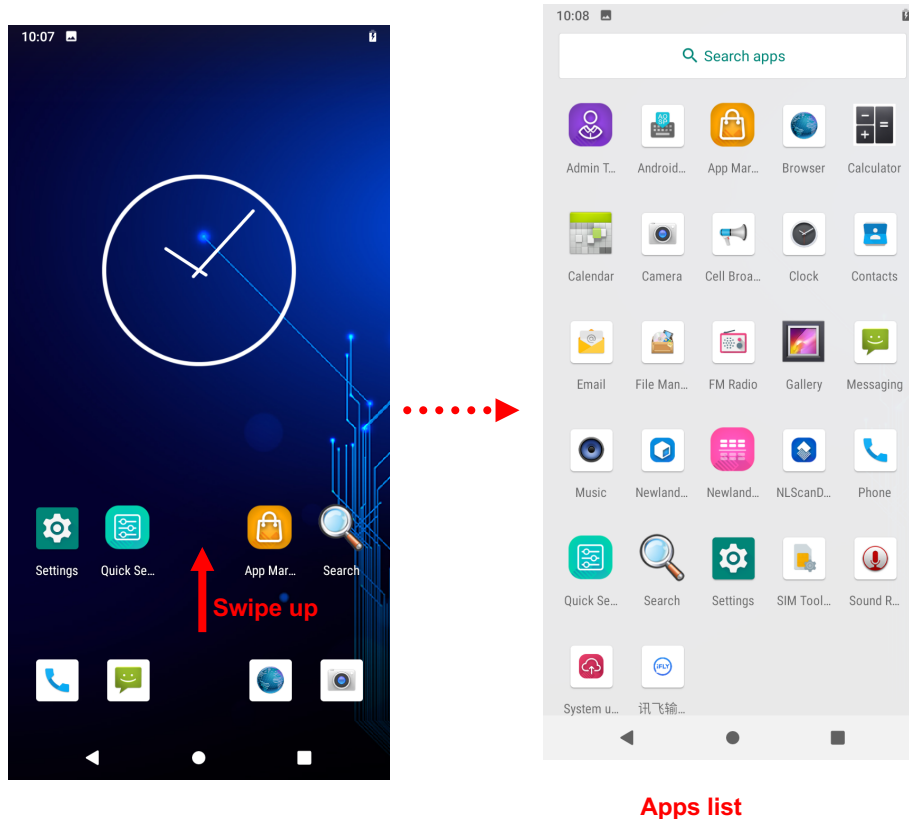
10:07

Settings
Quick Se...
App Mar...
Search

Swipe up

10:08

Search apps

Admin T...
Android...
App Mar...
Browser
Calculator
Calendar
Camera
Cell Broa...
Clock
Contacts
Email
File Man...
FM Radio
Gallery
Messaging
Music
Newland...
Newland...
NLScanD...
Phone
Quick Se...
Search
Settings
SIM Tool...
Sound R...
System u...
讯飞输...

Apps list